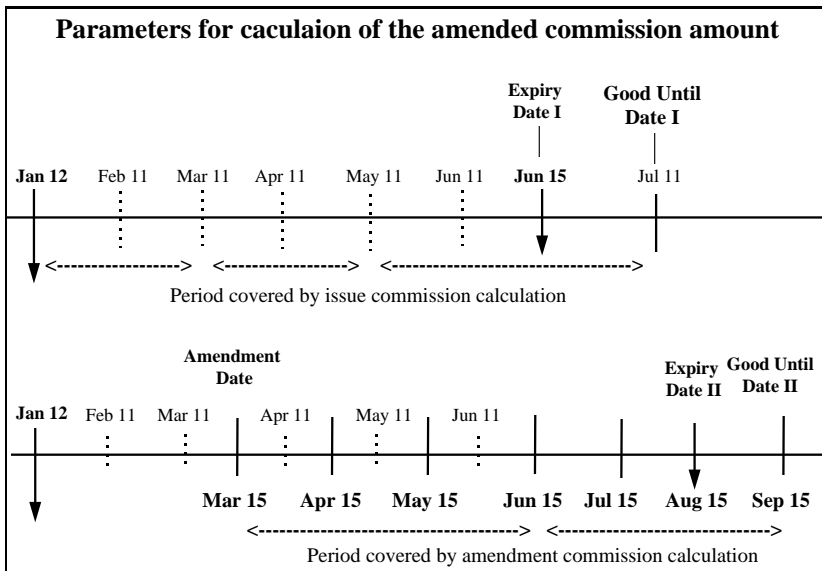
Parameters for caculaion of the amended commission amount

Expiry Date I

Good Until Date I

Jan 12 Feb 11 Mar 11 Apr 11 May 11 Jun 11 Jun 15 Jul 11

Period covered by issue commission calculation

Amendment Date

Expiry Date II

Good Until Date II

Jan 12 Feb 11 Mar 11 Apr 11 May 11 Jun 11

Mar 15 Apr 15 May 15 Jun 15 Jul 15 Aug 15 Sep 15

Period covered by amendment commission calculation